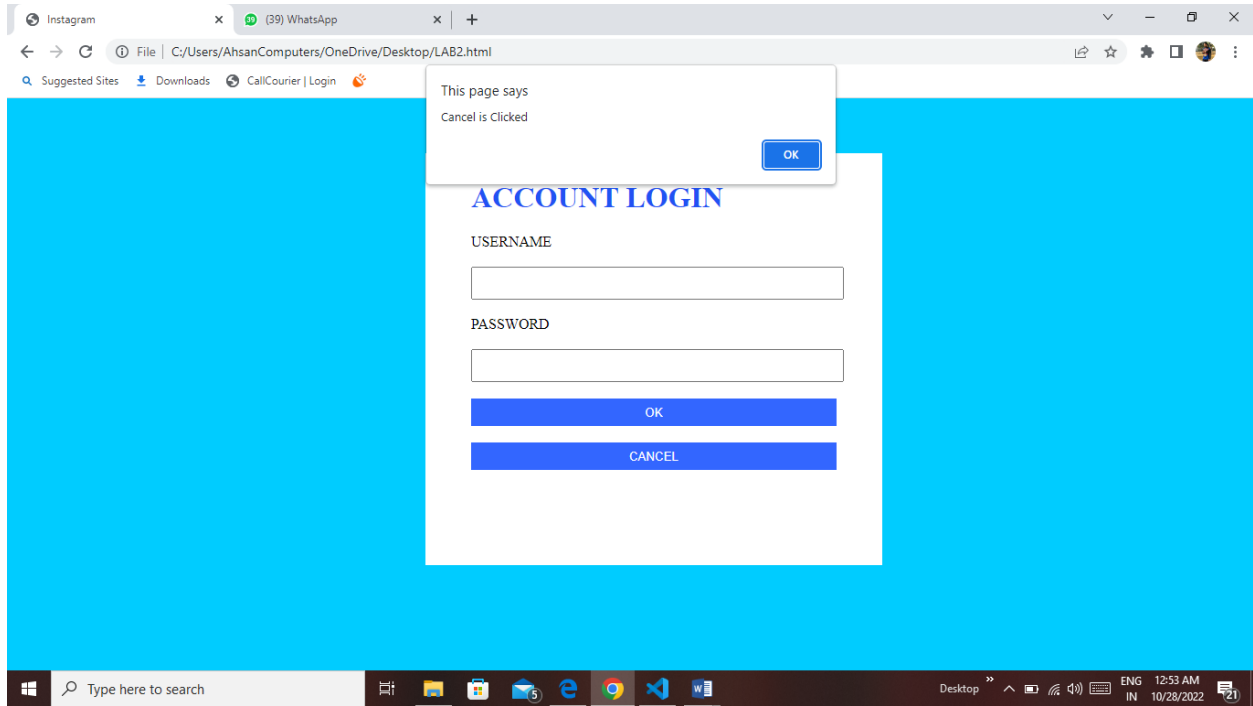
Instagram
(39) WhatsApp
File | C:/Users/AhsanComputers/OneDrive/Desktop/LAB2.html
Suggested Sites
Downloads
CallCourier | Login

This page says
Cancel is Clicked
OK

ACCOUNT LOGIN
USERNAME
PASSWORD
OK
CANCEL

Type here to search
5
Desktop
ENG
IN
12:53 AM
10/28/2022
21